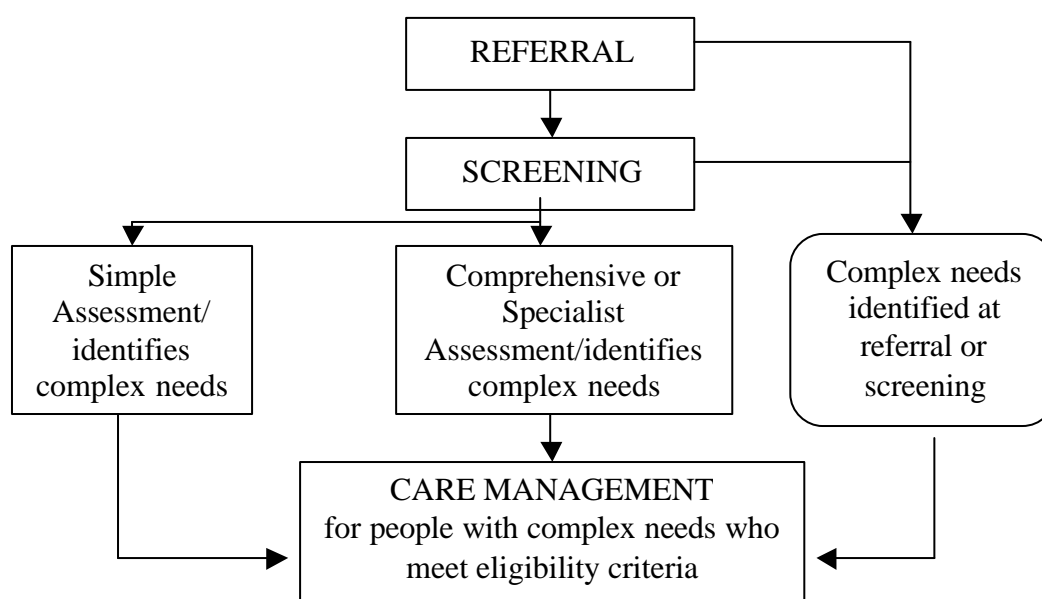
REFERRAL

SCREENING

Simple Assessment/ identifies complex needs

Comprehensive or Specialist Assessment/identifies complex needs

Complex needs identified at referral or screening

CARE MANAGEMENT
for people with complex needs who meet eligibility criteria